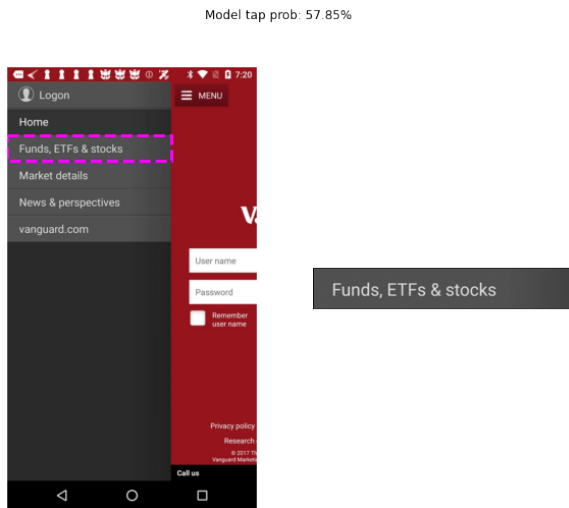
Model tap prob: 57.85%

7:20

Logon

MENU

Home

Funds, ETFs & stocks

Market details

News & perspectives

vanguard.com

V

User name

Password

Remember user name

Privacy policy

Research

© 2017 Th
Vanguard Marketi

Call us

Funds, ETFs & stocks